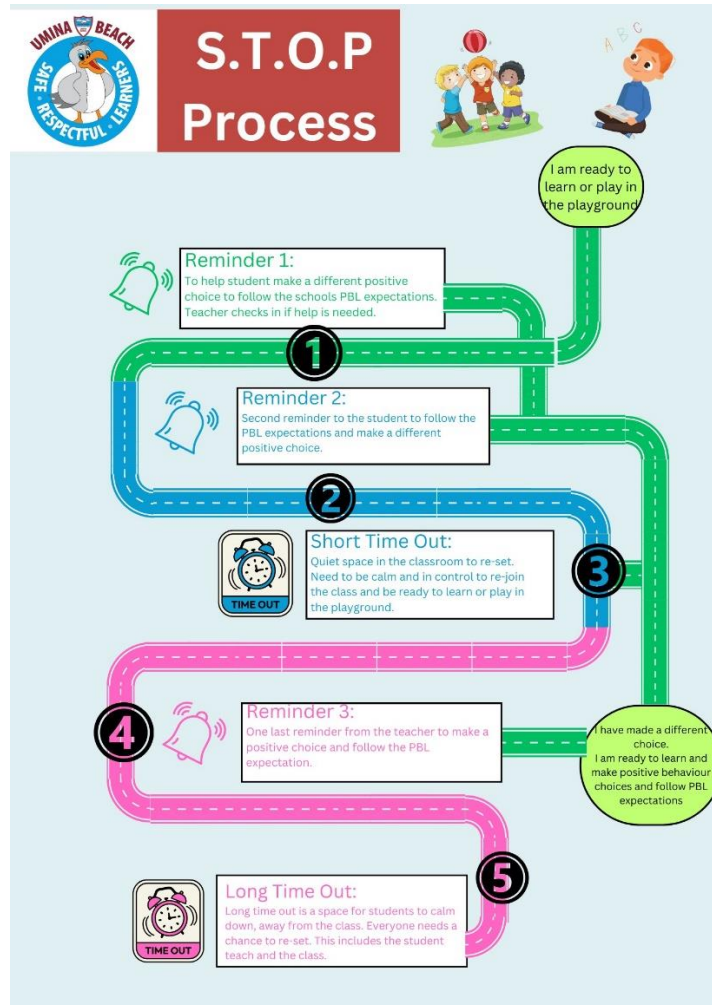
UMINA BEACH
SAFE RESPECTFUL LEARNERS

S.T.O.P Process

A B C

I am ready to learn or play in the playground

Reminder 1:
To help student make a different positive choice to follow the schools PBL expectations. Teacher checks in if help is needed.

1

Reminder 2:
Second reminder to the student to follow the PBL expectations and make a different positive choice.

2

TIME OUT

Short Time Out:
Quiet space in the classroom to re-set. Need to be calm and in control to re-join the class and be ready to learn or play in the playground.

3

4

Reminder 3:
One last reminder from the teacher to make a positive choice and follow the PBL expectation.

I have made a different choice.
I am ready to learn and make positive behaviour choices and follow PBL expectations

5

TIME OUT

Long Time Out:
Long time out is a space for students to calm down, away from the class. Everyone needs a chance to re-set. This includes the student teach and the class.